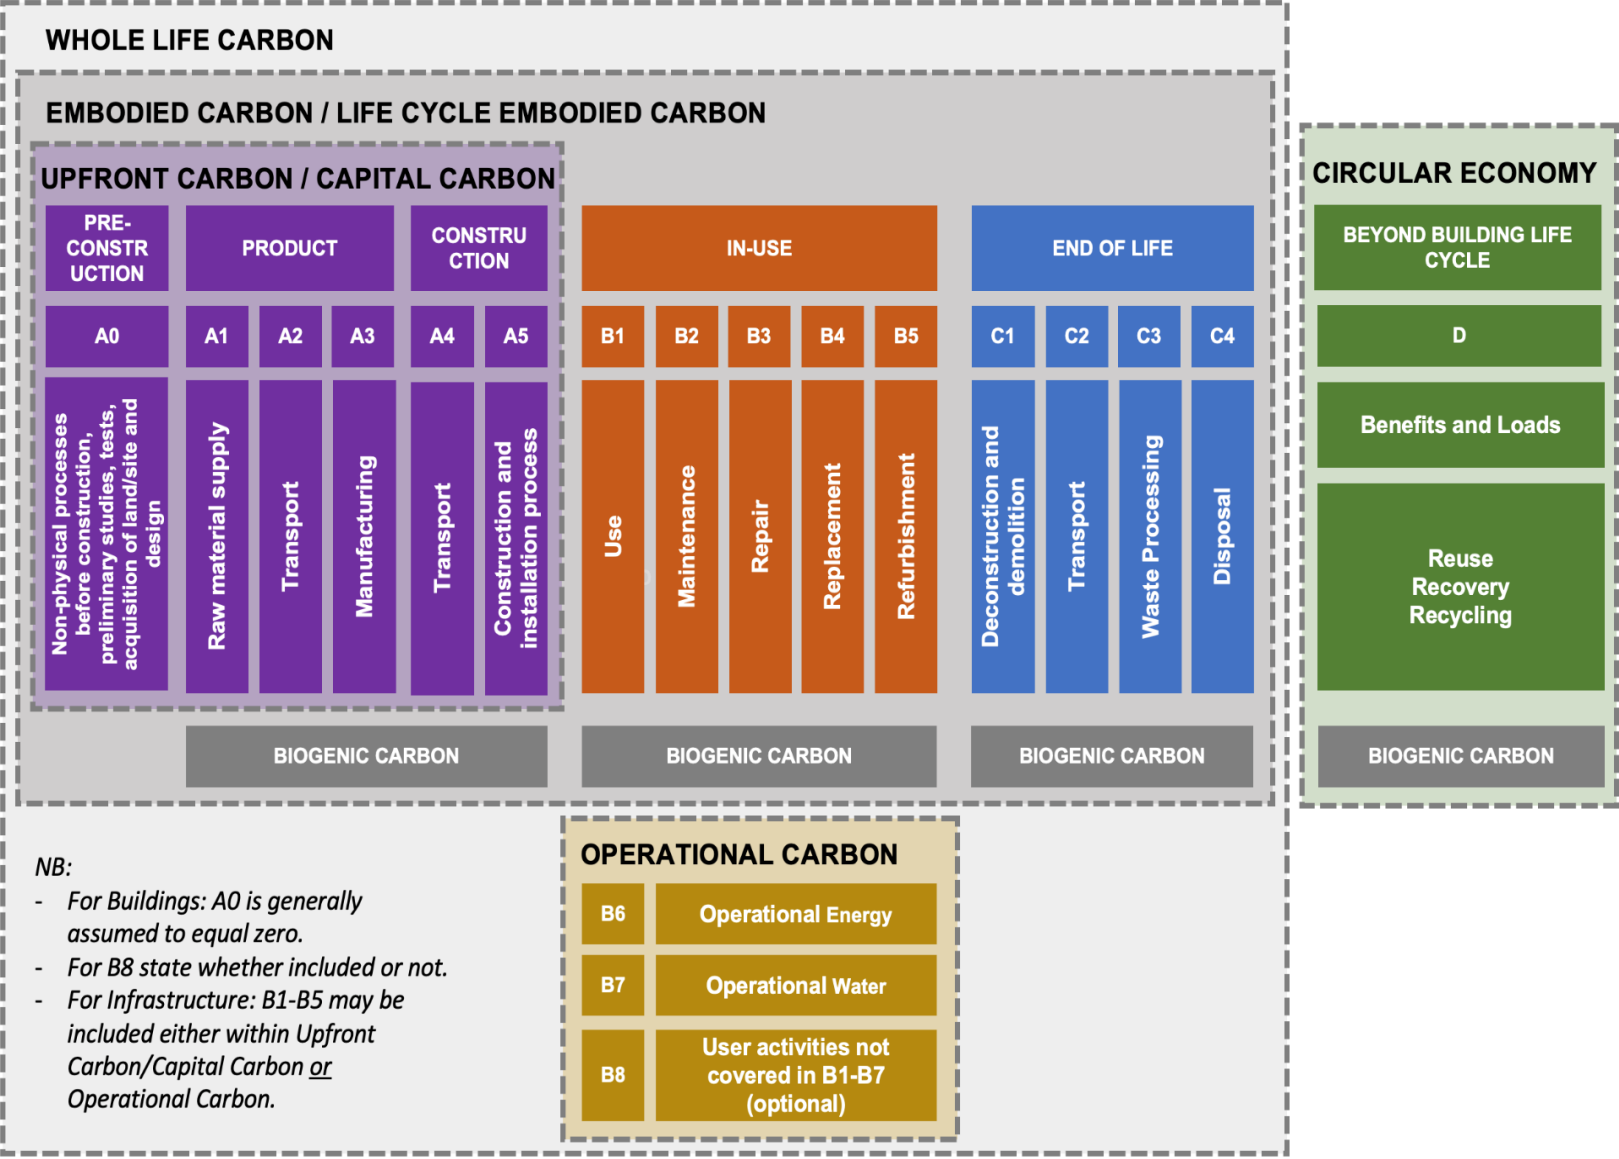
WHOLE LIFE CARBON

EMBODIED CARBON / LIFE CYCLE EMBODIED CARBON

UPFRONT CARBON / CAPITAL CARBON

| PRE-CONSTRUCTION | PRODUCT | | | CONSTRUCTION | | IN-USE | | | | | END OF LIFE | | | |
|---|---|---|---|---|---|---|---|---|---|---|---|---|---|---|
| A0 | A1 | A2 | A3 | A4 | A5 | B1 | B2 | B3 | B4 | B5 | C1 | C2 | C3 | C4 |
| Non-physical processes before construction, preliminary studies, tests, acquisition of land/site and design | Raw material supply | Transport | Manufacturing | Transport | Construction and installation process | Use | Maintenance | Repair | Replacement | Refurbishment | Deconstruction and demolition | Transport | Waste Processing | Disposal |

BIOGENIC CARBON

BIOGENIC CARBON

BIOGENIC CARBON

CIRCULAR ECONOMY

BEYOND BUILDING LIFE CYCLE

D

Benefits and Loads

Reuse
Recovery
Recycling

BIOGENIC CARBON

NB:
- For Buildings: A0 is generally assumed to equal zero.
- For B8 state whether included or not.
- For Infrastructure: B1-B5 may be included either within Upfront Carbon/Capital Carbon or Operational Carbon.

OPERATIONAL CARBON

| B6 | Operational Energy |
|---|---|
| B7 | Operational Water |
| B8 | User activities not covered in B1-B7 (optional) |